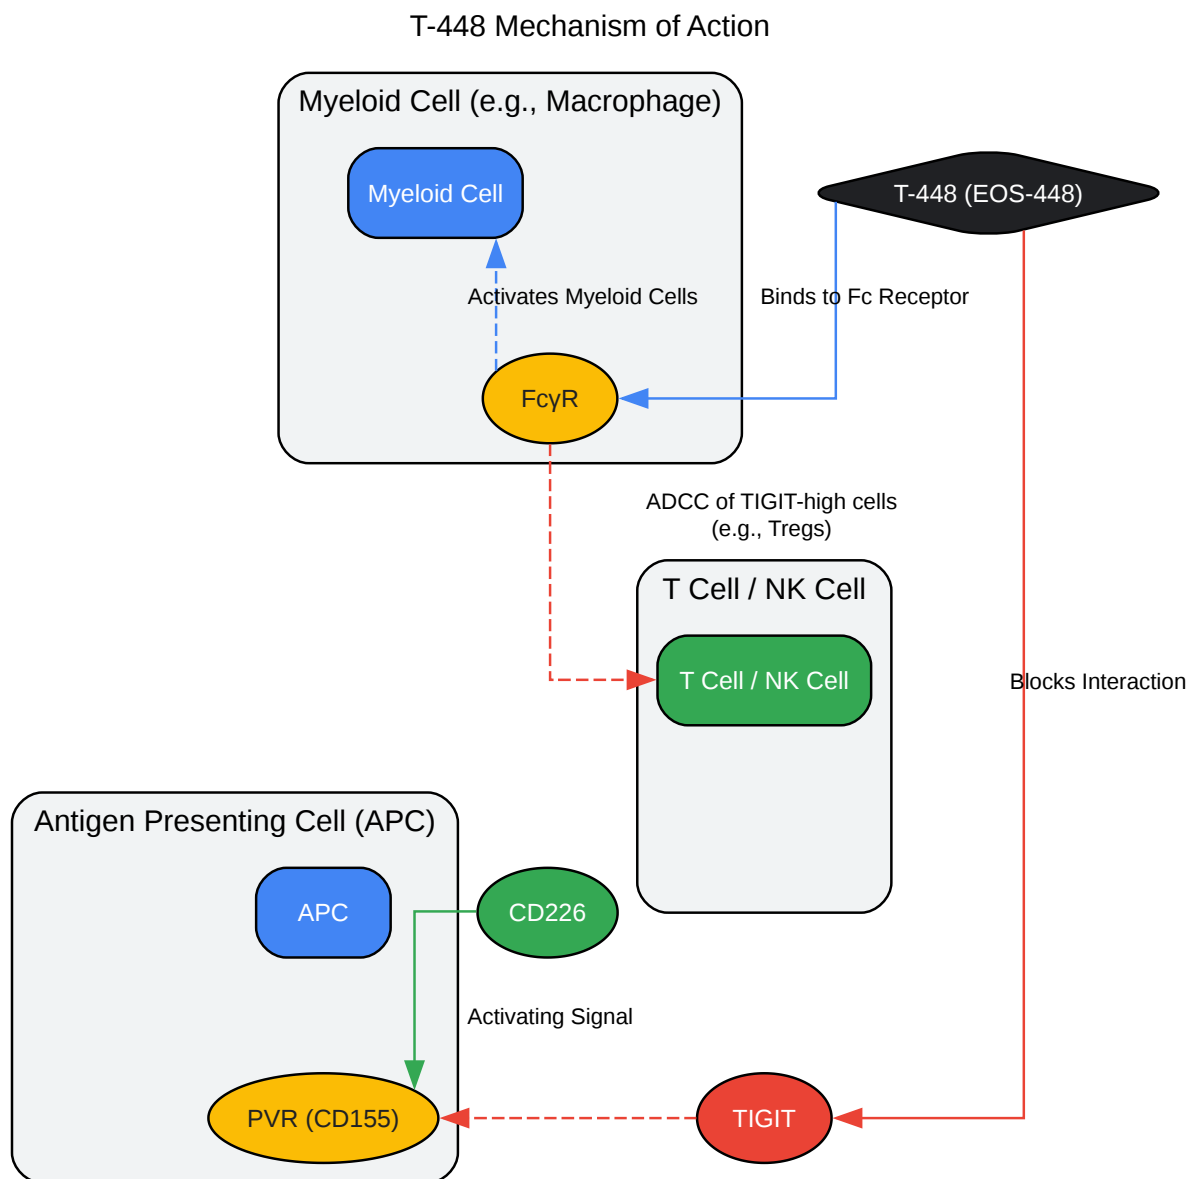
T-448 Mechanism of Action

Myeloid Cell (e.g., Macrophage)

Myeloid Cell

T-448 (EOS-448)

Activates Myeloid Cells

Binds to Fc Receptor

FcγR

ADCC of TIGIT-high cells
(e.g., Tregs)

T Cell / NK Cell

T Cell / NK Cell

Blocks Interaction

Antigen Presenting Cell (APC)

APC

CD226

Activating Signal

PVR (CD155)

TIGIT